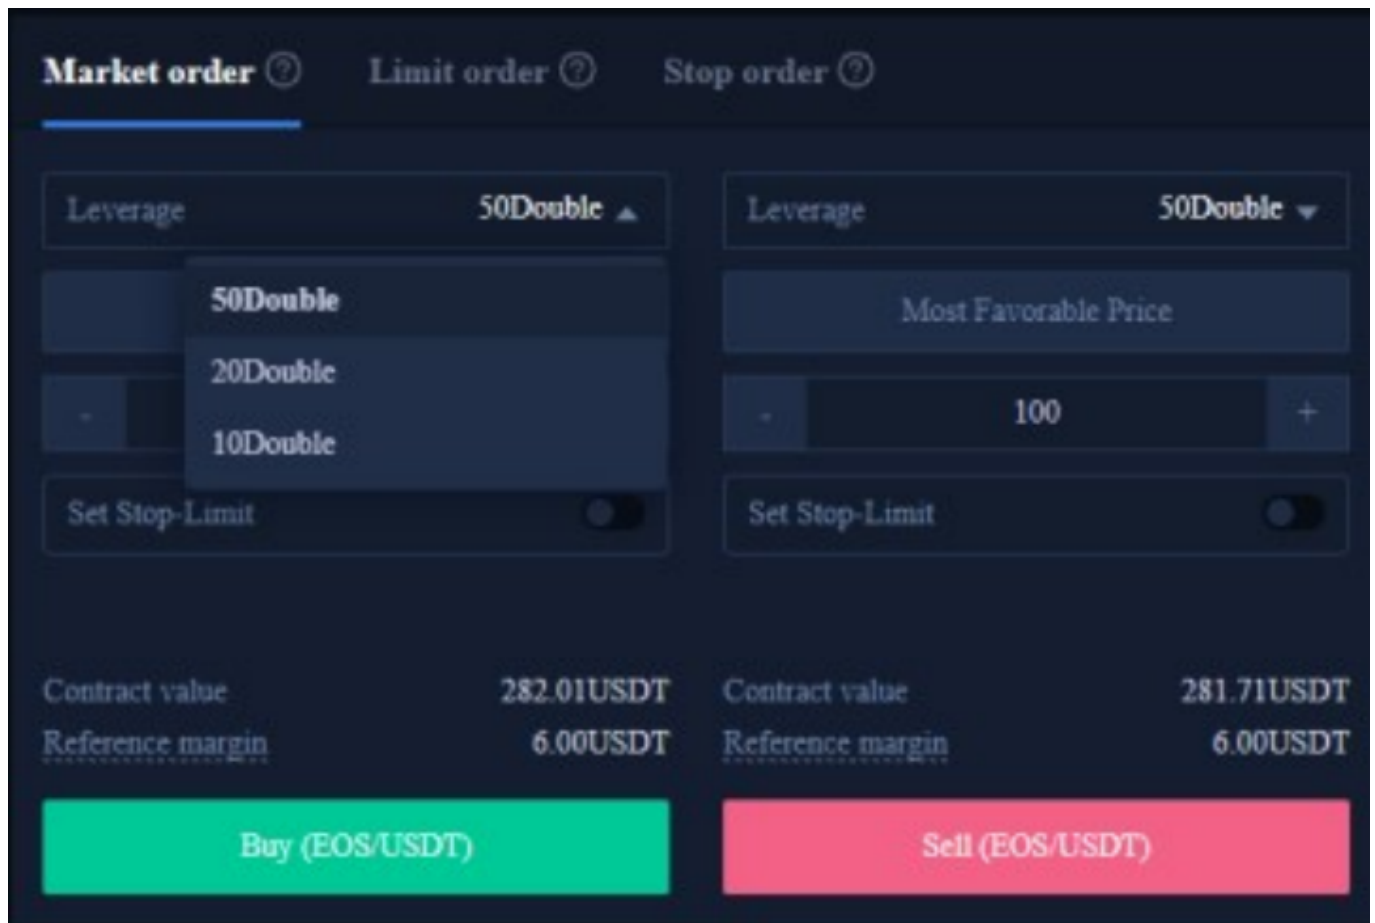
Market order ⓘ Limit order ⓘ Stop order ⓘ

Leverage 50Double

50Double
20Double
10Double

-

Set Stop-Limit

Contract value 282.01USDT
Reference margin 6.00USDT

Buy (EOS/USDT)

Leverage 50Double

Most Favorable Price

- 100 +

Set Stop-Limit

Contract value 281.71USDT
Reference margin 6.00USDT

Sell (EOS/USDT)